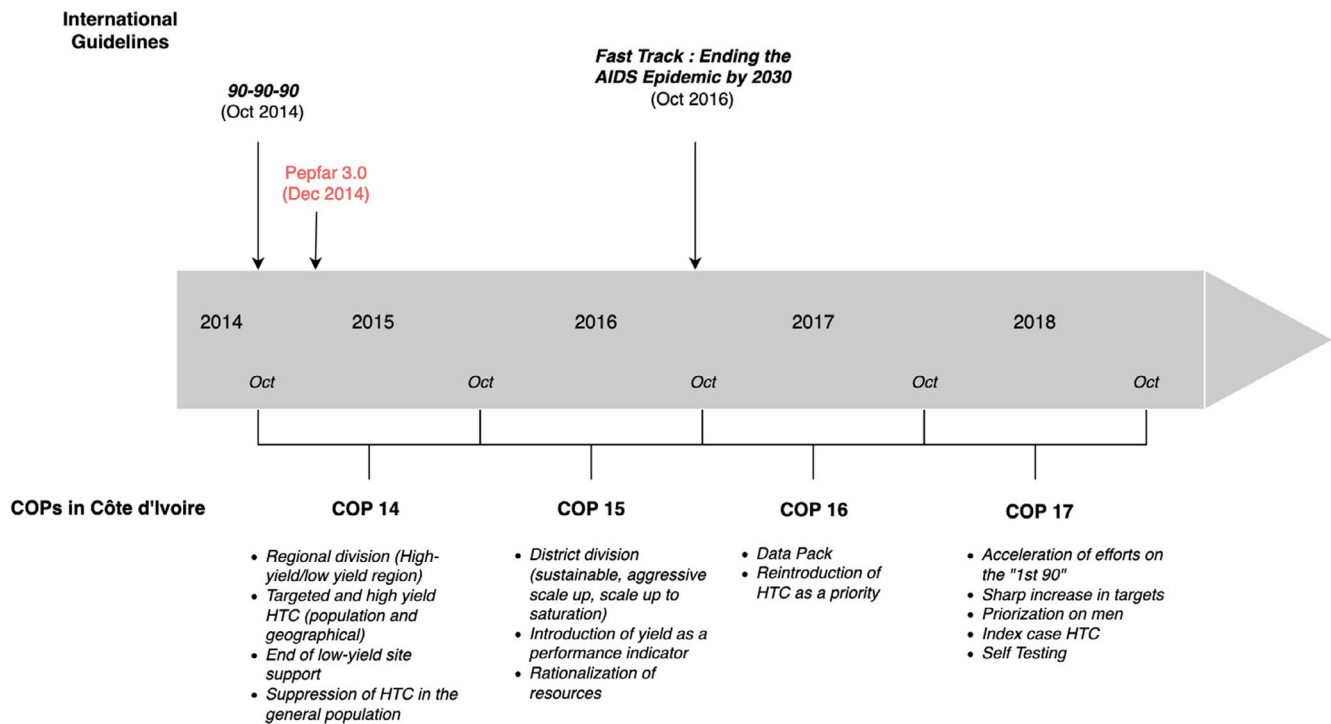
International Guidelines

90-90-90
(Oct 2014)

Pepfar 3.0
(Dec 2014)

Fast Track : Ending the AIDS Epidemic by 2030
(Oct 2016)

2014 2015 2016 2017 2018

Oct Oct Oct Oct Oct

COPs in Côte d'Ivoire

COP 14
- Regional division (High-yield/low yield region)
- Targeted and high yield HTC (population and geographical)
- End of low-yield site support
- Suppression of HTC in the general population

COP 15
- District division (sustainable, aggressive scale up, scale up to saturation)
- Introduction of yield as a performance indicator
- Rationalization of resources

COP 16
- Data Pack
- Reintroduction of HTC as a priority

COP 17
- Acceleration of efforts on the "1st 90"
- Sharp increase in targets
- Priorization on men
- Index case HTC
- Self Testing